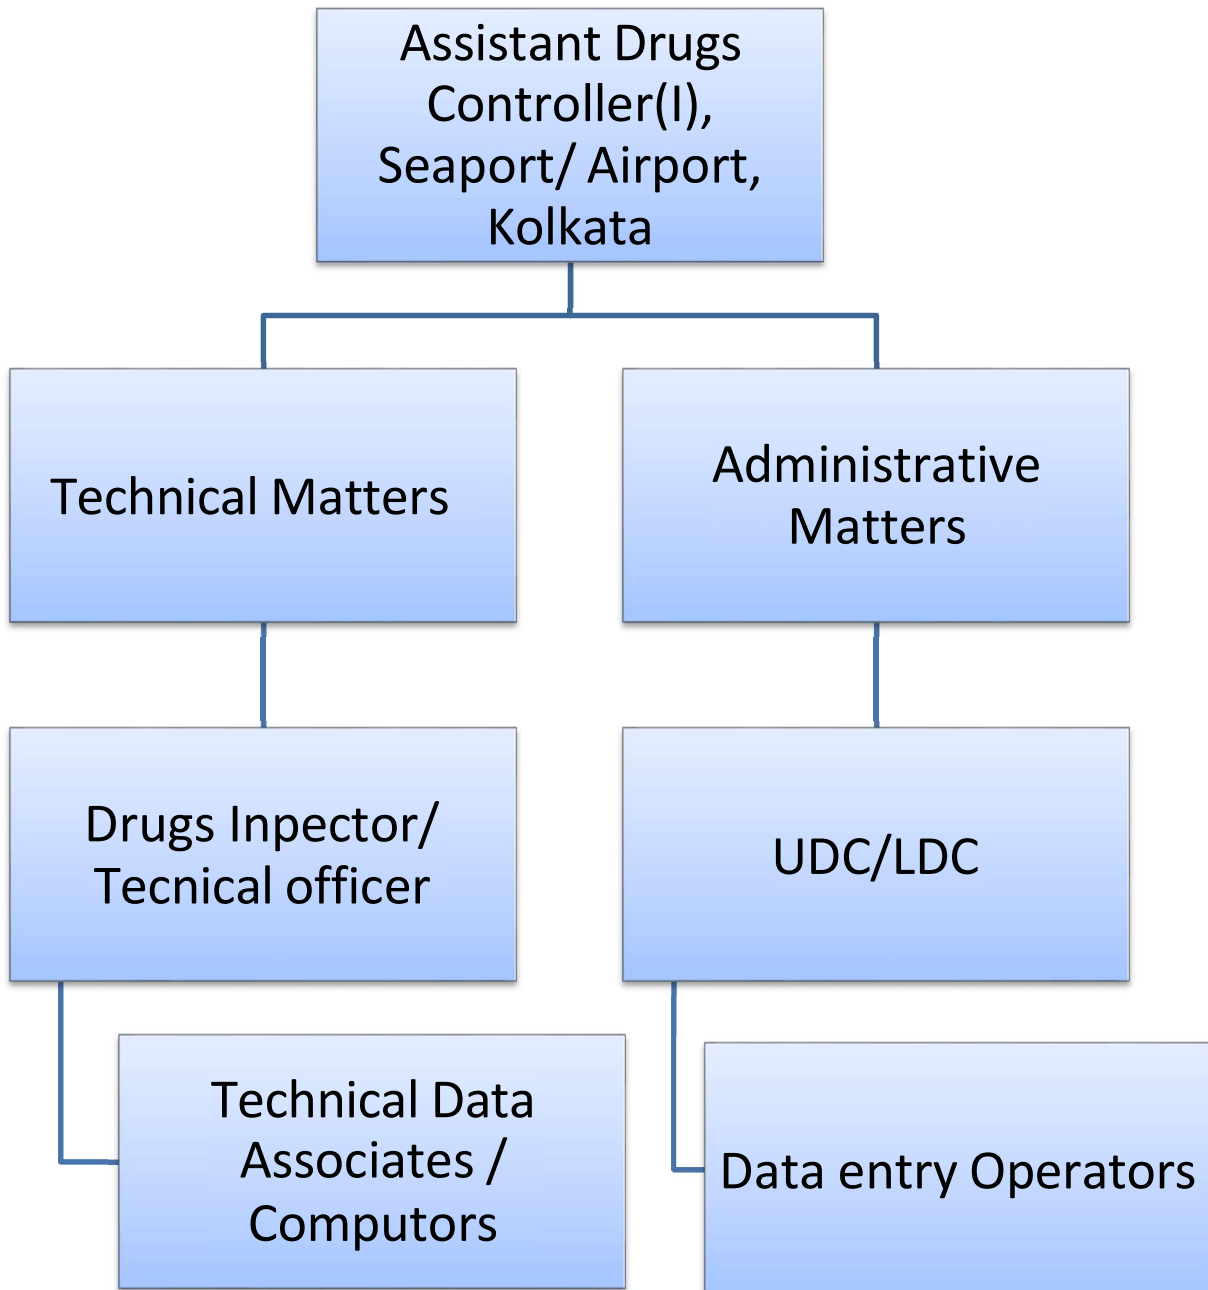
Assistant Drugs Controller(I), Seaport/ Airport, Kolkata

Technical Matters

Administrative Matters

Drugs Inpector/ Tecnical officer

UDC/LDC

Technical Data Associates / Computors

Data entry Operators